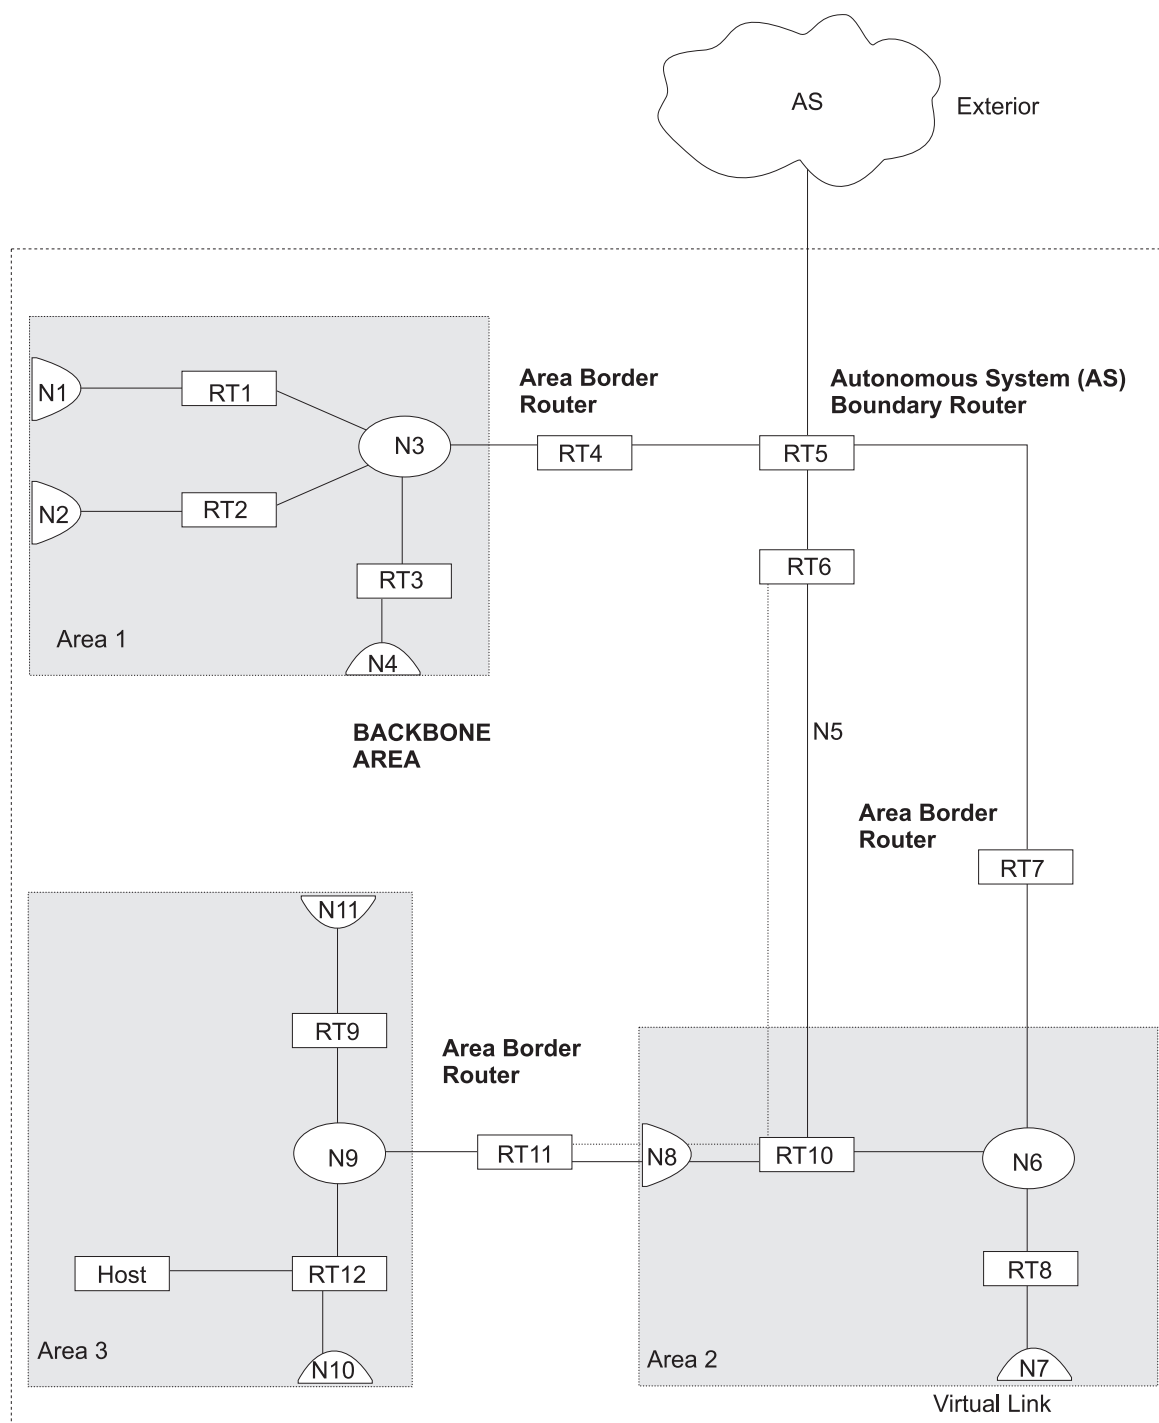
AS

Exterior

Area Border Router

Autonomous System (AS) Boundary Router

N1

RT1

N3

RT4

RT5

N2

RT2

RT6

RT3

Area 1

N4

BACKBONE AREA

N5

Area Border Router

RT7

N11

RT9

Area Border Router

N9

RT11

N8

RT10

N6

Host

RT12

RT8

Area 3

N10

Area 2

N7

Virtual Link